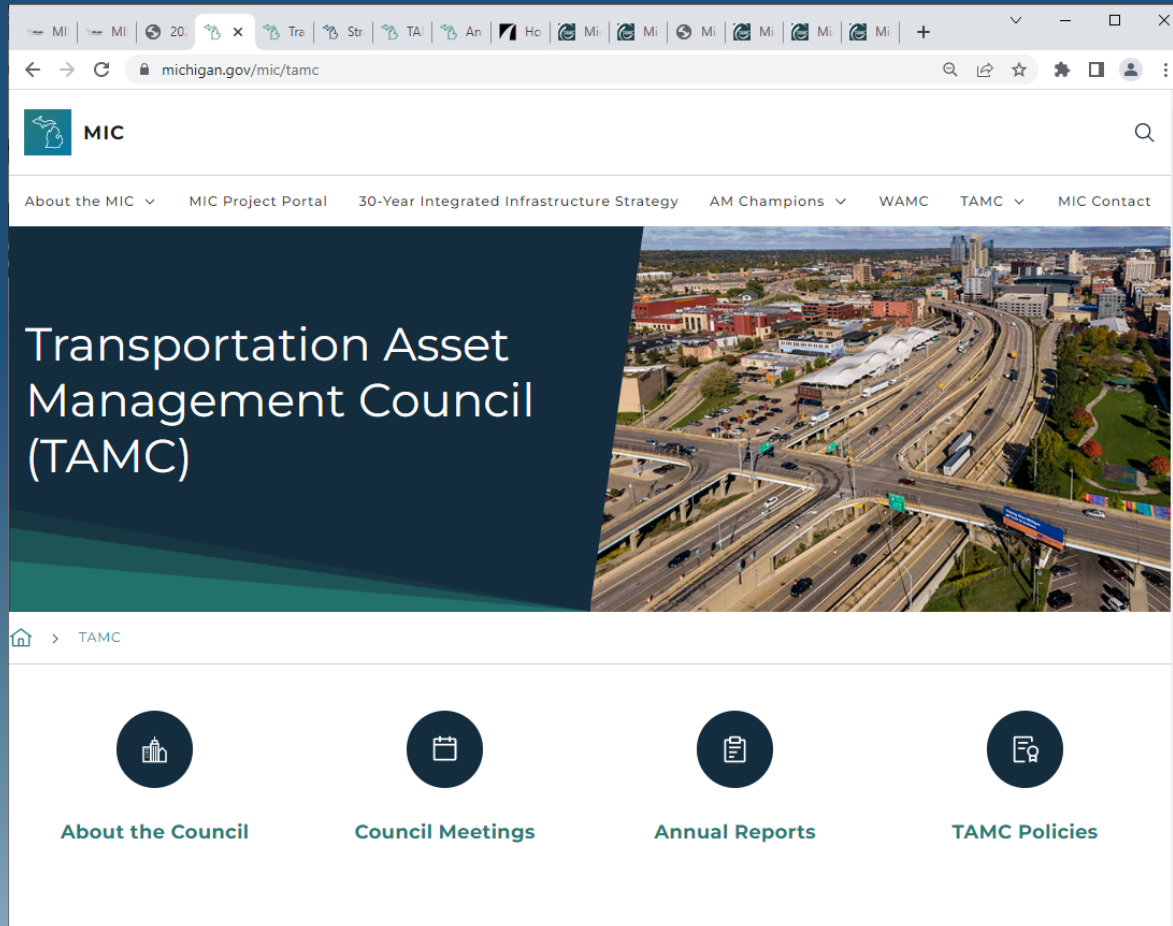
MI MI 20 Tra Str TA An Ho Mi Mi Mi Mi Mi Mi

michigan.gov/mic/tamc

MIC

About the MIC MIC Project Portal 30-Year Integrated Infrastructure Strategy AM Champions WAMC TAMC MIC Contact

Transportation Asset Management Council (TAMC)

TAMC

About the Council

Council Meetings

Annual Reports

TAMC Policies